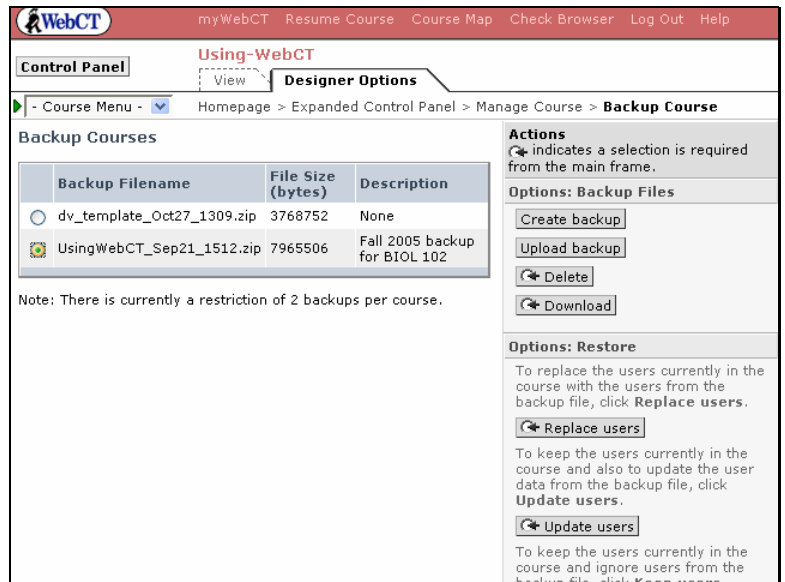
WebCT myWebCT Resume Course Course Map Check Browser Log Out Help

Control Panel

Using-WebCT

View Designer Options

- Course Menu -

Homepage > Expanded Control Panel > Manage Course > **Backup Course**

**Backup Courses**

| | Backup Filename | File Size (bytes) | Description |
|---|---|---|---|
| | dv_template_Oct27_1309.zip | 3768752 | None |
| | UsingWebCT_Sep21_1512.zip | 7965506 | Fall 2005 backup for BIOL 102 |

Note: There is currently a restriction of 2 backups per course.

**Actions**
indicates a selection is required from the main frame.

**Options: Backup Files**

Create backup

Upload backup

Delete

Download

**Options: Restore**

To replace the users currently in the course with the users from the backup file, click **Replace users**.

Replace users

To keep the users currently in the course and also to update the user data from the backup file, click **Update users**.

Update users

To keep the users currently in the course and ignore users from the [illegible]